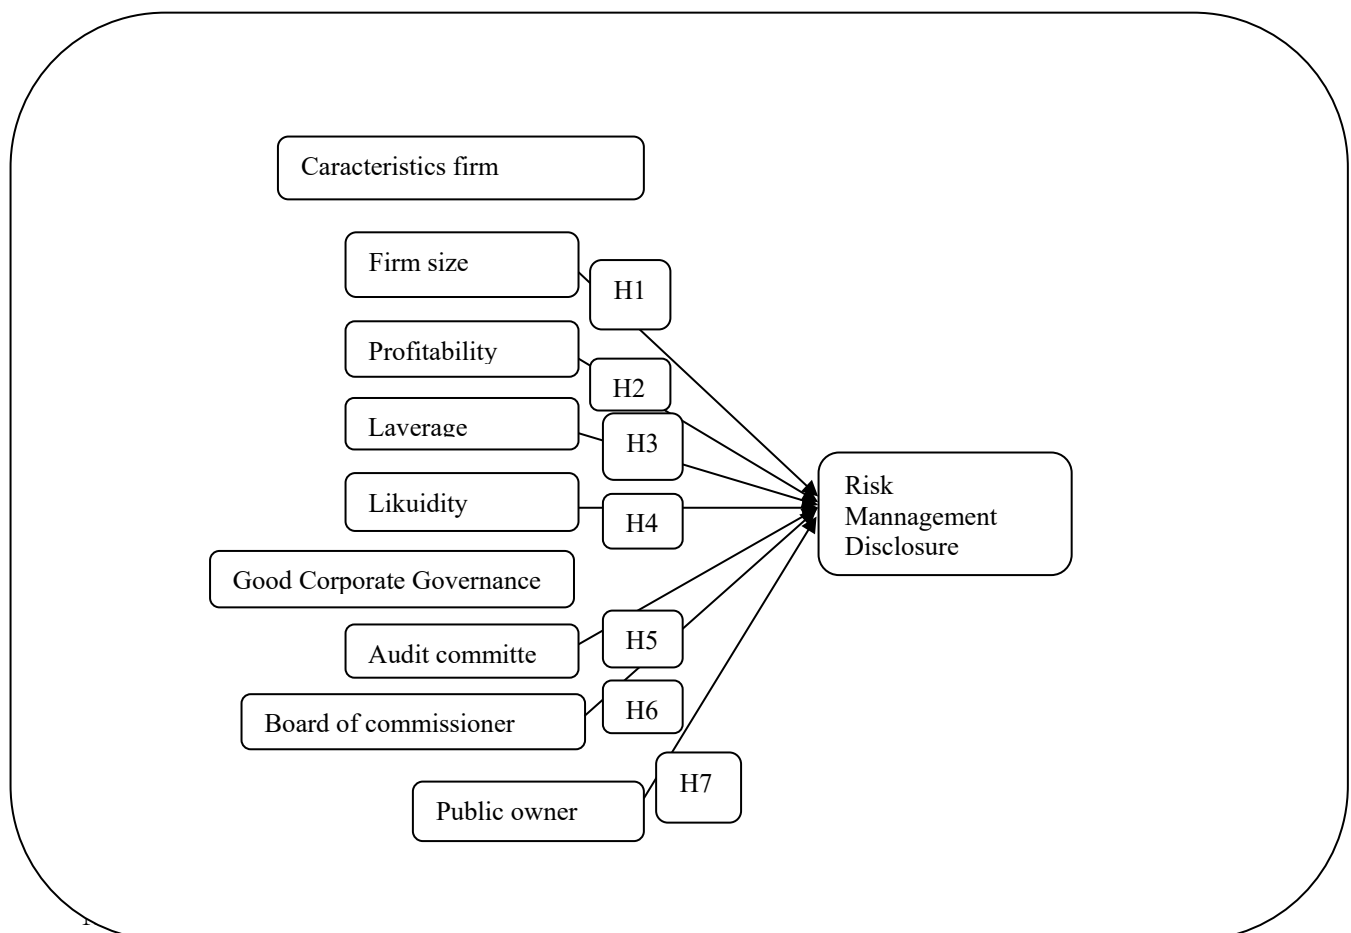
Caracteristics firm

Firm size

H1

Profitability

H2

Laverage

H3

Likuidity

H4

Risk Mannagement Disclosure

Good Corporate Governance

Audit committe

H5

Board of commissioner

H6

Public owner

H7